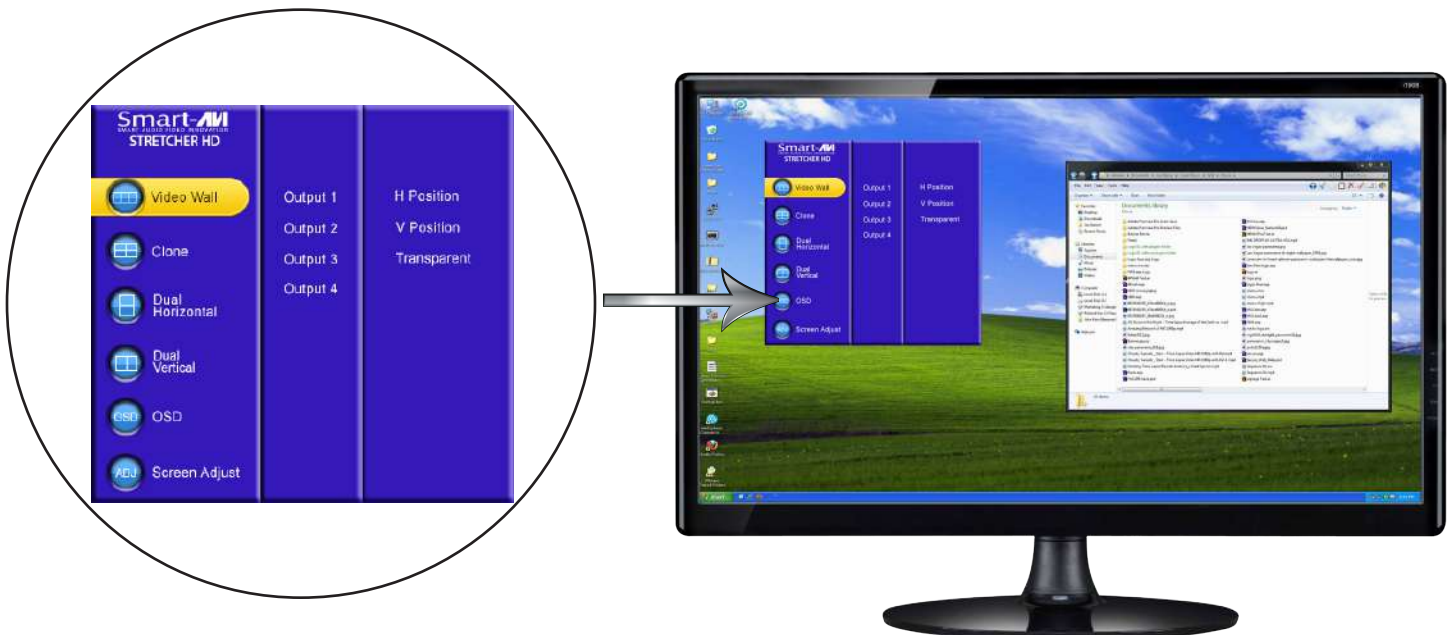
Smart-AVI
SMART AUDIO VIDEO INNOVATION
STRETCHER HD

Video Wall
Clone
Dual Horizontal
Dual Vertical
OSD OSD
ADJ Screen Adjust

Output 1
Output 2
Output 3
Output 4

H Position
V Position
Transparent

Smart-AVI
STRETCHER HD

Video Wall
Clone
Dual Horizontal
Dual Vertical
OSD
Screen Adjust

Output 1
Output 2
Output 3
Output 4

H Position
V Position
Transparent

Documents library

start